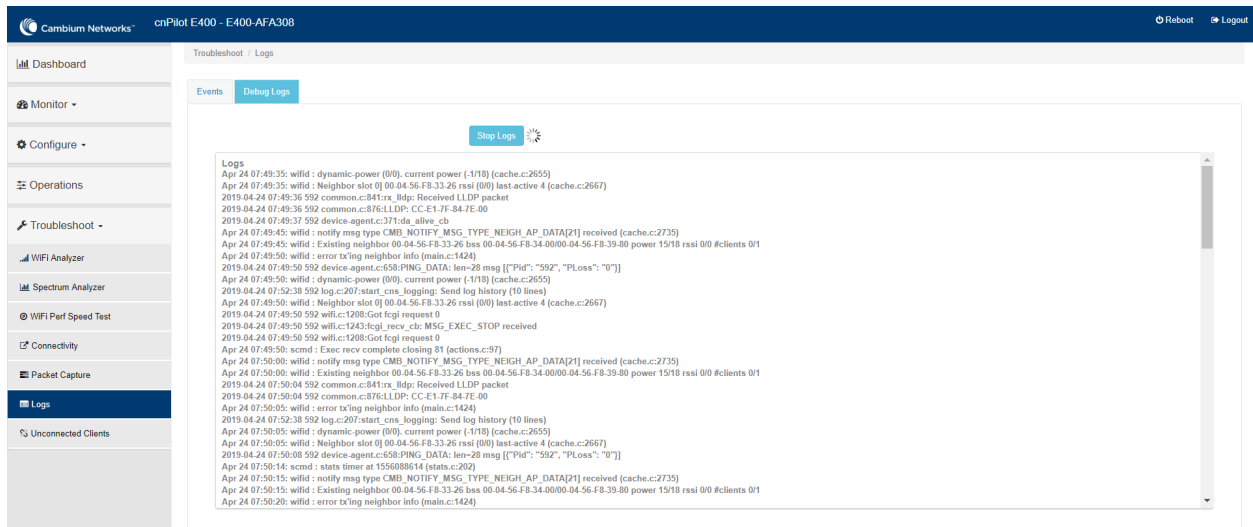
Cambium Networks™ cnPilot E400 - E400-AFA308

Reboot Logout

Dashboard

Monitor

Configure

Operations

Troubleshoot

WiFi Analyzer

Spectrum Analyzer

WiFi Perf Speed Test

Connectivity

Packet Capture

Logs

Unconnected Clients

Troubleshoot / Logs

Events Debug Logs

Stop Logs

Logs
Apr 24 07:49:35: wifid : dynamic-power (0/0). current power (-1/18) (cache.c:2655)
Apr 24 07:49:35: wifid : Neighbor slot 0] 00-04-56-F8-33-26 rssi (0/0) last-active 4 (cache.c:2667)
2019-04-24 07:49:36 592 common.c:841:rx_lldp: Received LLDP packet
2019-04-24 07:49:36 592 common.c:876:LLDP: CC-E1-7F-84-7E-00
2019-04-24 07:49:37 592 device-agent.c:371:da_alive_cb
Apr 24 07:49:45: wifid : notify msg type CMB_NOTIFY_MSG_TYPE_NEIGH_AP_DATA[21] received (cache.c:2735)
Apr 24 07:49:45: wifid : Existing neighbor 00-04-56-F8-33-26 bss 00-04-56-F8-34-00/00-04-56-F8-39-80 power 15/18 rssi 0/0 #clients 0/1
Apr 24 07:49:50: wifid : error tx'ing neighbor info (main.c:1424)
2019-04-24 07:49:50 592 device-agent.c:658:PING_DATA: len=28 msg [{"Pid": "592", "PLoss": "0"}]
Apr 24 07:49:50: wifid : dynamic-power (0/0). current power (-1/18) (cache.c:2655)
2019-04-24 07:52:38 592 log.c:207:start_cns_logging: Send log history (10 lines)
Apr 24 07:49:50: wifid : Neighbor slot 0] 00-04-56-F8-33-26 rssi (0/0) last-active 4 (cache.c:2667)
2019-04-24 07:49:50 592 wifi.c:1208:Got fcgi request 0
2019-04-24 07:49:50 592 wifi.c:1243:fcgi_recv_cb: MSG_EXEC_STOP received
2019-04-24 07:49:50 592 wifi.c:1208:Got fcgi request 0
Apr 24 07:49:50: scmd : Exec recv complete closing 81 (actions.c:97)
Apr 24 07:50:00: wifid : notify msg type CMB_NOTIFY_MSG_TYPE_NEIGH_AP_DATA[21] received (cache.c:2735)
Apr 24 07:50:00: wifid : Existing neighbor 00-04-56-F8-33-26 bss 00-04-56-F8-34-00/00-04-56-F8-39-80 power 15/18 rssi 0/0 #clients 0/1
2019-04-24 07:50:04 592 common.c:841:rx_lldp: Received LLDP packet
2019-04-24 07:50:04 592 common.c:876:LLDP: CC-E1-7F-84-7E-00
Apr 24 07:50:05: wifid : error tx'ing neighbor info (main.c:1424)
2019-04-24 07:52:38 592 log.c:207:start_cns_logging: Send log history (10 lines)
Apr 24 07:50:05: wifid : dynamic-power (0/0). current power (-1/18) (cache.c:2655)
Apr 24 07:50:05: wifid : Neighbor slot 0] 00-04-56-F8-33-26 rssi (0/0) last-active 4 (cache.c:2667)
2019-04-24 07:50:08 592 device-agent.c:658:PING_DATA: len=28 msg [{"Pid": "592", "PLoss": "0"}]
Apr 24 07:50:14: scmd : stats timer at 1556088614 (stats.c:202)
Apr 24 07:50:15: wifid : notify msg type CMB_NOTIFY_MSG_TYPE_NEIGH_AP_DATA[21] received (cache.c:2735)
Apr 24 07:50:15: wifid : Existing neighbor 00-04-56-F8-33-26 bss 00-04-56-F8-34-00/00-04-56-F8-39-80 power 15/18 rssi 0/0 #clients 0/1
Apr 24 07:50:20: wifid : error tx'ing neighbor info (main.c:1424)